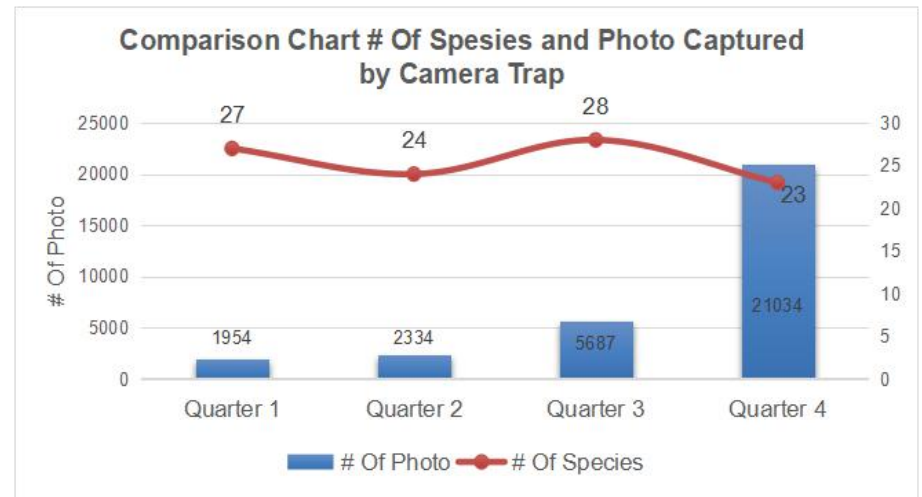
Comparison Chart # Of Spesies and Photo Captured by Camera Trap

# Of Photo

25000
20000
15000
10000
5000
0

30
25
20
15
10
5
0

27
24
28
23

1954
2334
5687
21034

Quarter 1
Quarter 2
Quarter 3
Quarter 4

# Of Photo
# Of Species